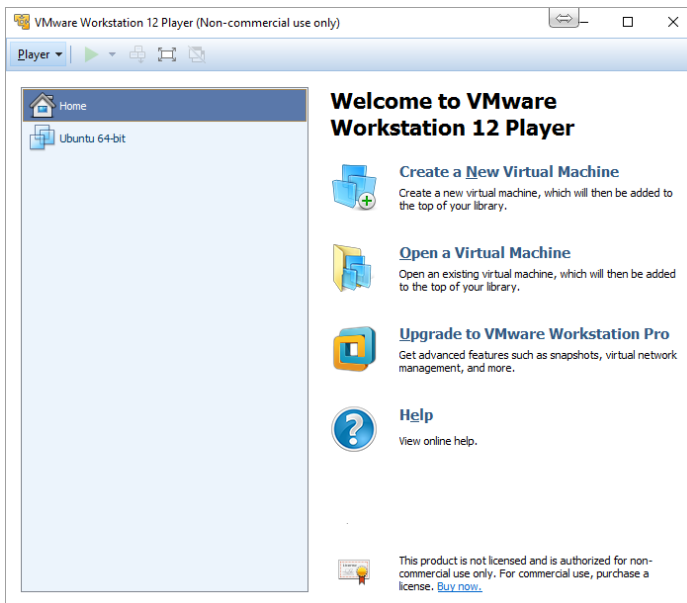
VMware Workstation 12 Player (Non-commercial use only)

Player

Home

Ubuntu 64-bit

Welcome to VMware Workstation 12 Player

Create a New Virtual Machine
Create a new virtual machine, which will then be added to the top of your library.

Open a Virtual Machine
Open an existing virtual machine, which will then be added to the top of your library.

Upgrade to VMware Workstation Pro
Get advanced features such as snapshots, virtual network management, and more.

Help
View online help.

This product is not licensed and is authorized for non-commercial use only. For commercial use, purchase a license. Buy now.